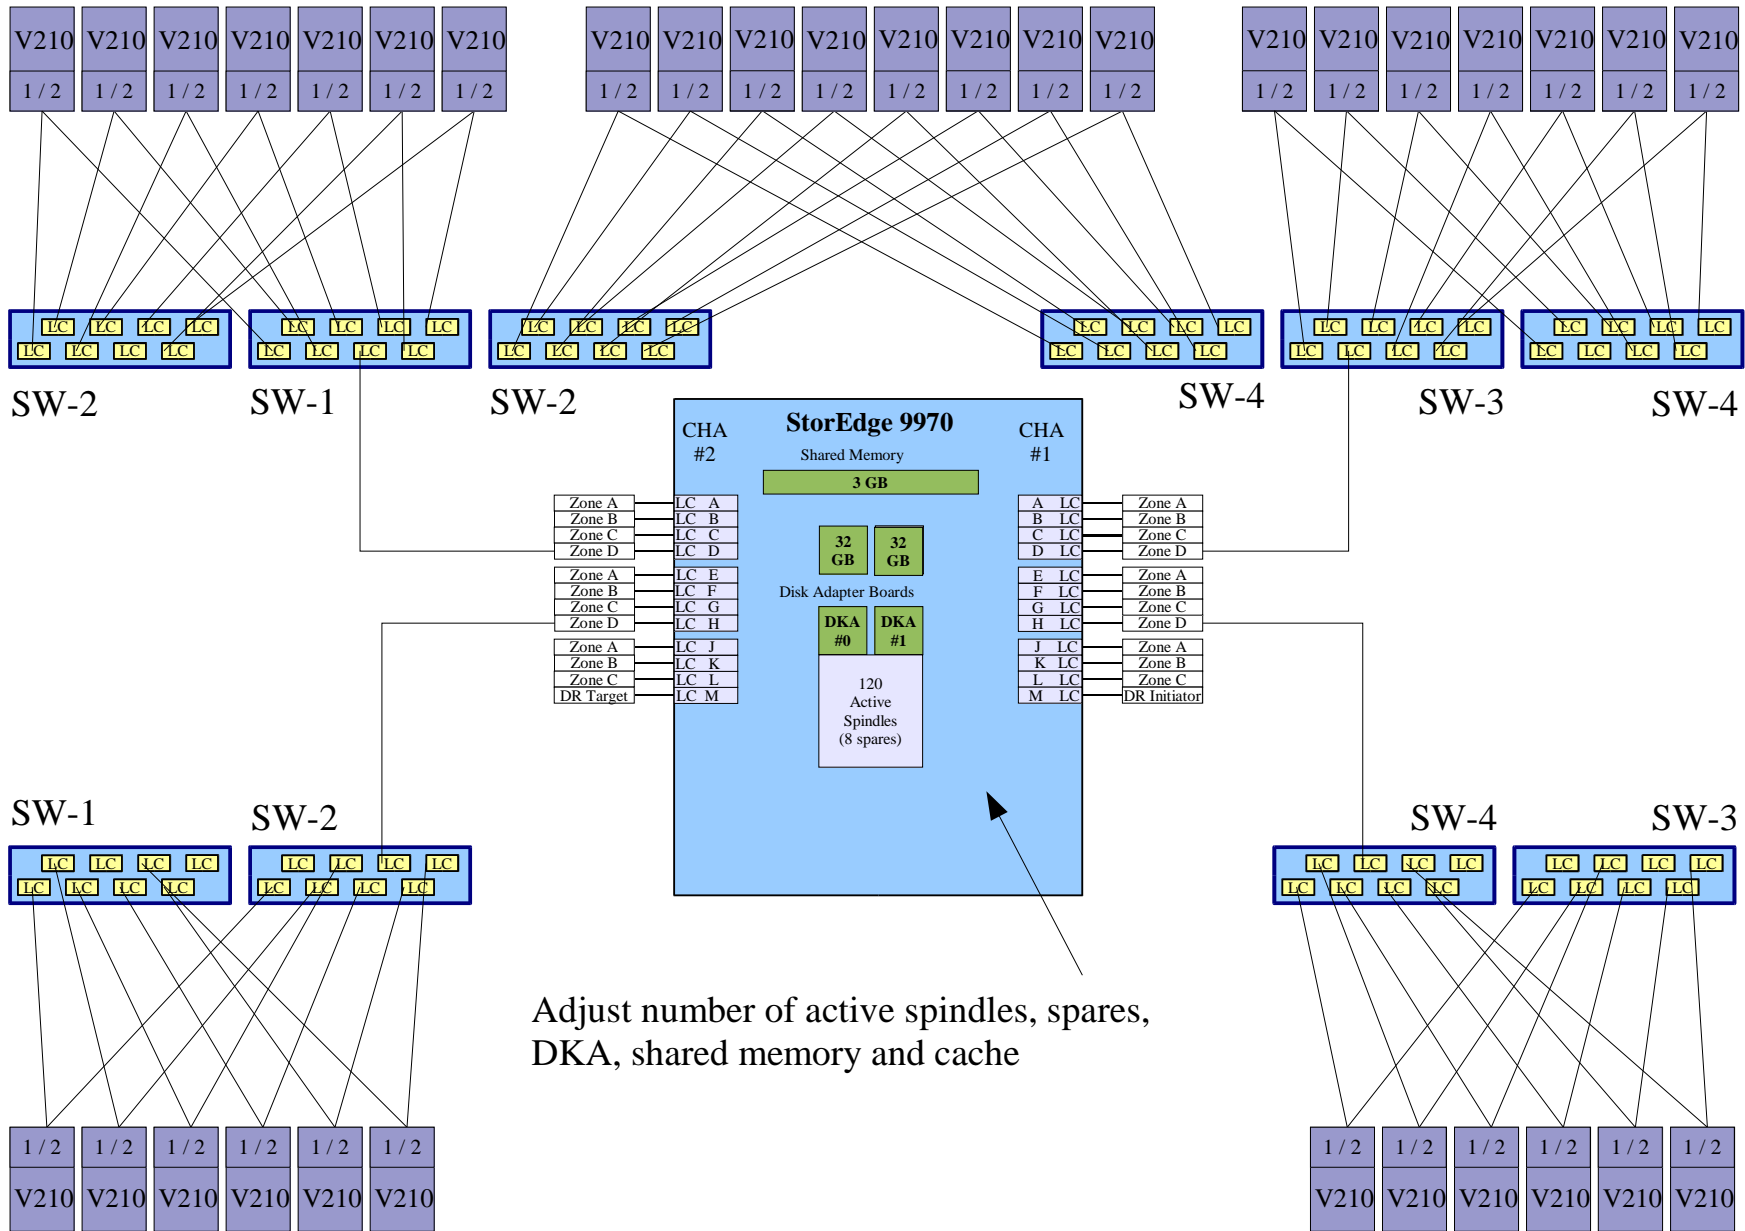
V210 V210 V210 V210 V210 V210 V210
1 / 2 1 / 2 1 / 2 1 / 2 1 / 2 1 / 2 1 / 2

V210 V210 V210 V210 V210 V210 V210 V210
1 / 2 1 / 2 1 / 2 1 / 2 1 / 2 1 / 2 1 / 2 1 / 2

V210 V210 V210 V210 V210 V210 V210
1 / 2 1 / 2 1 / 2 1 / 2 1 / 2 1 / 2 1 / 2

LC LC LC LC LC LC LC LC
LC LC LC LC LC LC LC LC
LC LC LC LC LC LC LC LC
LC LC LC LC LC LC LC LC
LC LC LC LC LC LC LC LC
LC LC LC LC LC LC LC LC

SW-2 SW-1 SW-2 SW-4 SW-3 SW-4

CHA #2

StorEdge 9970

Shared Memory

3 GB

CHA #1

| Zone A | LC A |
| Zone B | LC B |
| Zone C | LC C |
| Zone D | LC D |
| Zone A | LC E |
| Zone B | LC F |
| Zone C | LC G |
| Zone D | LC H |
| Zone A | LC J |
| Zone B | LC K |
| Zone C | LC L |
| DR Target | LC M |

32 GB 32 GB

Disk Adapter Boards

DKA #0 DKA #1

120 Active Spindles (8 spares)

| A LC | Zone A |
| B LC | Zone B |
| C LC | Zone C |
| D LC | Zone D |
| E LC | Zone A |
| F LC | Zone B |
| G LC | Zone C |
| H LC | Zone D |
| J LC | Zone A |
| K LC | Zone B |
| L LC | Zone C |
| M LC | DR Initiator |

SW-1 SW-2 SW-4 SW-3

LC LC LC LC LC LC LC LC
LC LC LC LC LC LC LC LC
LC LC LC LC LC LC LC LC
LC LC LC LC LC LC LC LC

Adjust number of active spindles, spares, DKA, shared memory and cache

1 / 2 1 / 2 1 / 2 1 / 2 1 / 2 1 / 2
V210 V210 V210 V210 V210 V210

1 / 2 1 / 2 1 / 2 1 / 2 1 / 2 1 / 2
V210 V210 V210 V210 V210 V210